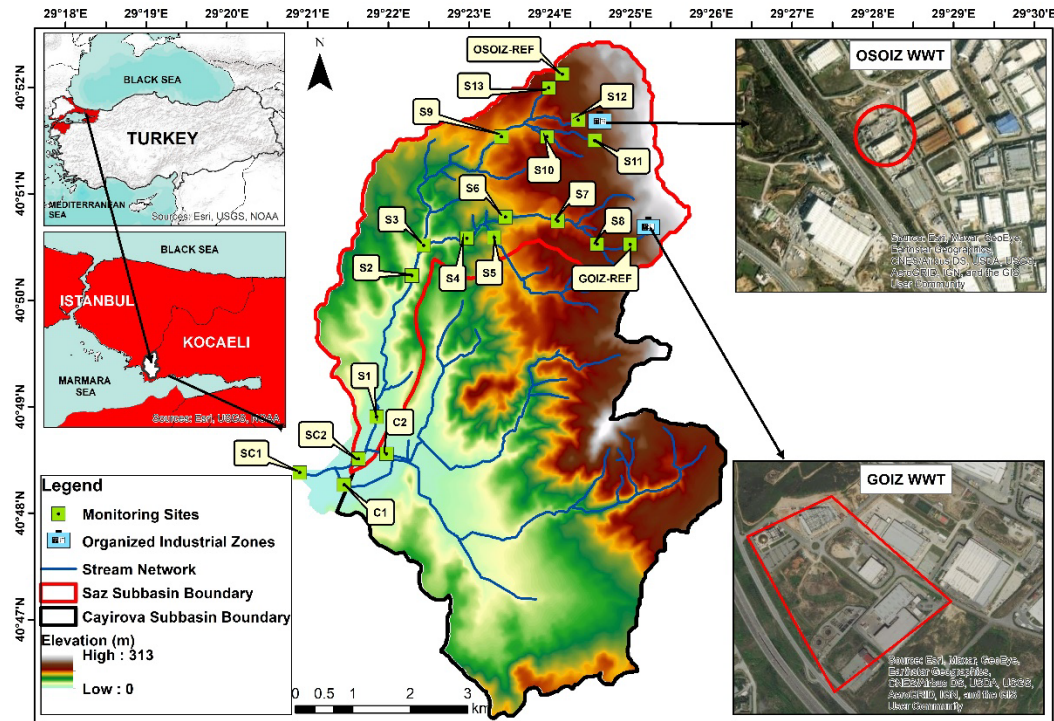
29°18'E 29°19'E 29°20'E 29°21'E 29°22'E 29°23'E 29°24'E 29°25'E 29°26'E 29°27'E 29°28'E 29°29'E 29°30'E

40°52'N
40°51'N
40°50'N
40°49'N
40°48'N
40°47'N

BLACK SEA
TURKEY
MEDITERRANEAN SEA
Sources: Esri, USGS, NOAA

BLACK SEA
ISTANBUL
KOCAELI
MARMARA SEA
Sources: Esri, USGS, NOAA

N

OSOIZ-REF
S13
S9
S12
S10
S11
S6
S7
S3
S8
S4
S5
GOIZ-REF
S2
S1
C2
SC2
SC1
C1

OSOIZ WWT
Sources: Esri, Maxar, GeoEye, Earthstar Geographics, CNES/Airbus DS, USDA, USGS, AeroGRID, IGN, and the GIS User Community

GOIZ WWT
Sources: Esri, Maxar, GeoEye, Earthstar Geographics, CNES/Airbus DS, USDA, USGS, AeroGRID, IGN, and the GIS User Community

Legend
Monitoring Sites
Organized Industrial Zones
Stream Network
Saz Subbasin Boundary
Cayirova Subbasin Boundary
Elevation (m)
High : 313
Low : 0

0 0.5 1 2 3 km